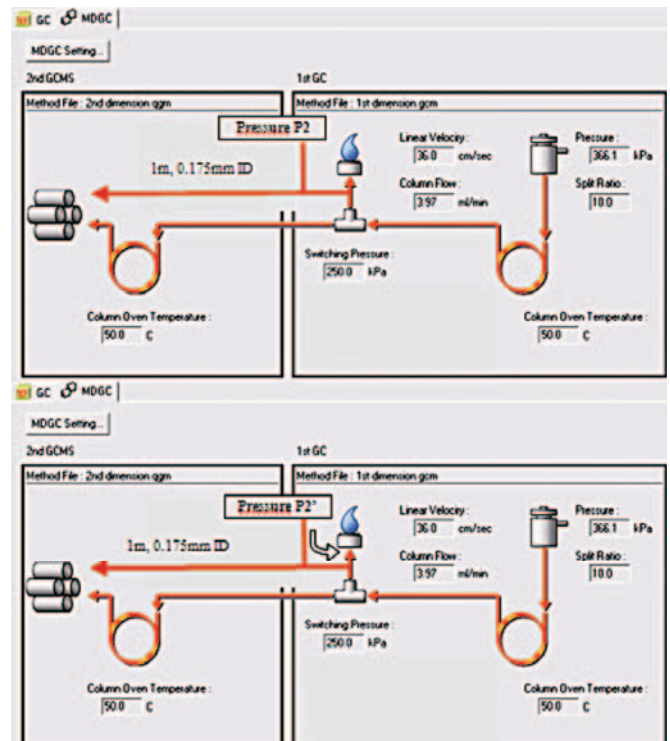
GC MDGC

MDGC Setting...

2nd GCMS

Method File : 2nd dimension.qgm

Pressure P2

1m, 0.175mm ID

Column Oven Temperature :
50.0 C

1st GC

Method File : 1st dimension.gcm

Linear Velocity :
36.0 cm/sec

Column Flow :
3.97 ml/min

Pressure :
366.1 kPa

Split Ratio :
10.0

Switching Pressure :
250.0 kPa

Column Oven Temperature :
50.0 C

GC MDGC

MDGC Setting...

2nd GCMS

Method File : 2nd dimension.qgm

Pressure P2'

1m, 0.175mm ID

Column Oven Temperature :
50.0 C

1st GC

Method File : 1st dimension.gcm

Linear Velocity :
36.0 cm/sec

Column Flow :
3.97 ml/min

Pressure :
366.1 kPa

Split Ratio :
10.0

Switching Pressure :
250.0 kPa

Column Oven Temperature :
50.0 C